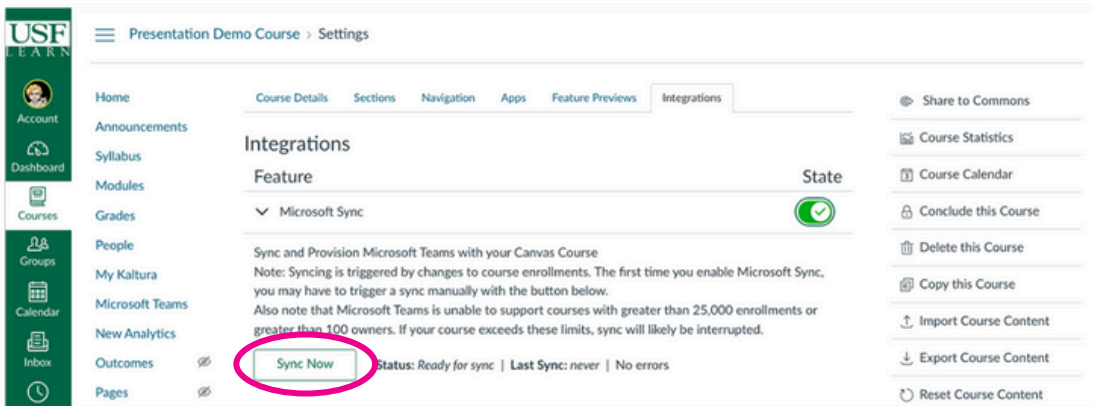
USF
LEARN

Account
Dashboard
Courses
Groups
Calendar
Inbox

Presentation Demo Course > Settings

Home
Announcements
Syllabus
Modules
Grades
People
My Kaltura
Microsoft Teams
New Analytics
Outcomes
Pages

Course Details | Sections | Navigation | Apps | Feature Previews | Integrations

Integrations

| Feature | State |
|---|---|
| Microsoft Sync | |

Sync and Provision Microsoft Teams with your Canvas Course
Note: Syncing is triggered by changes to course enrollments. The first time you enable Microsoft Sync, you may have to trigger a sync manually with the button below.
Also note that Microsoft Teams is unable to support courses with greater than 25,000 enrollments or greater than 100 owners. If your course exceeds these limits, sync will likely be interrupted.

Sync Now | Status: Ready for sync | Last Sync: never | No errors

Share to Commons
Course Statistics
Course Calendar
Conclude this Course
Delete this Course
Copy this Course
Import Course Content
Export Course Content
Reset Course Content